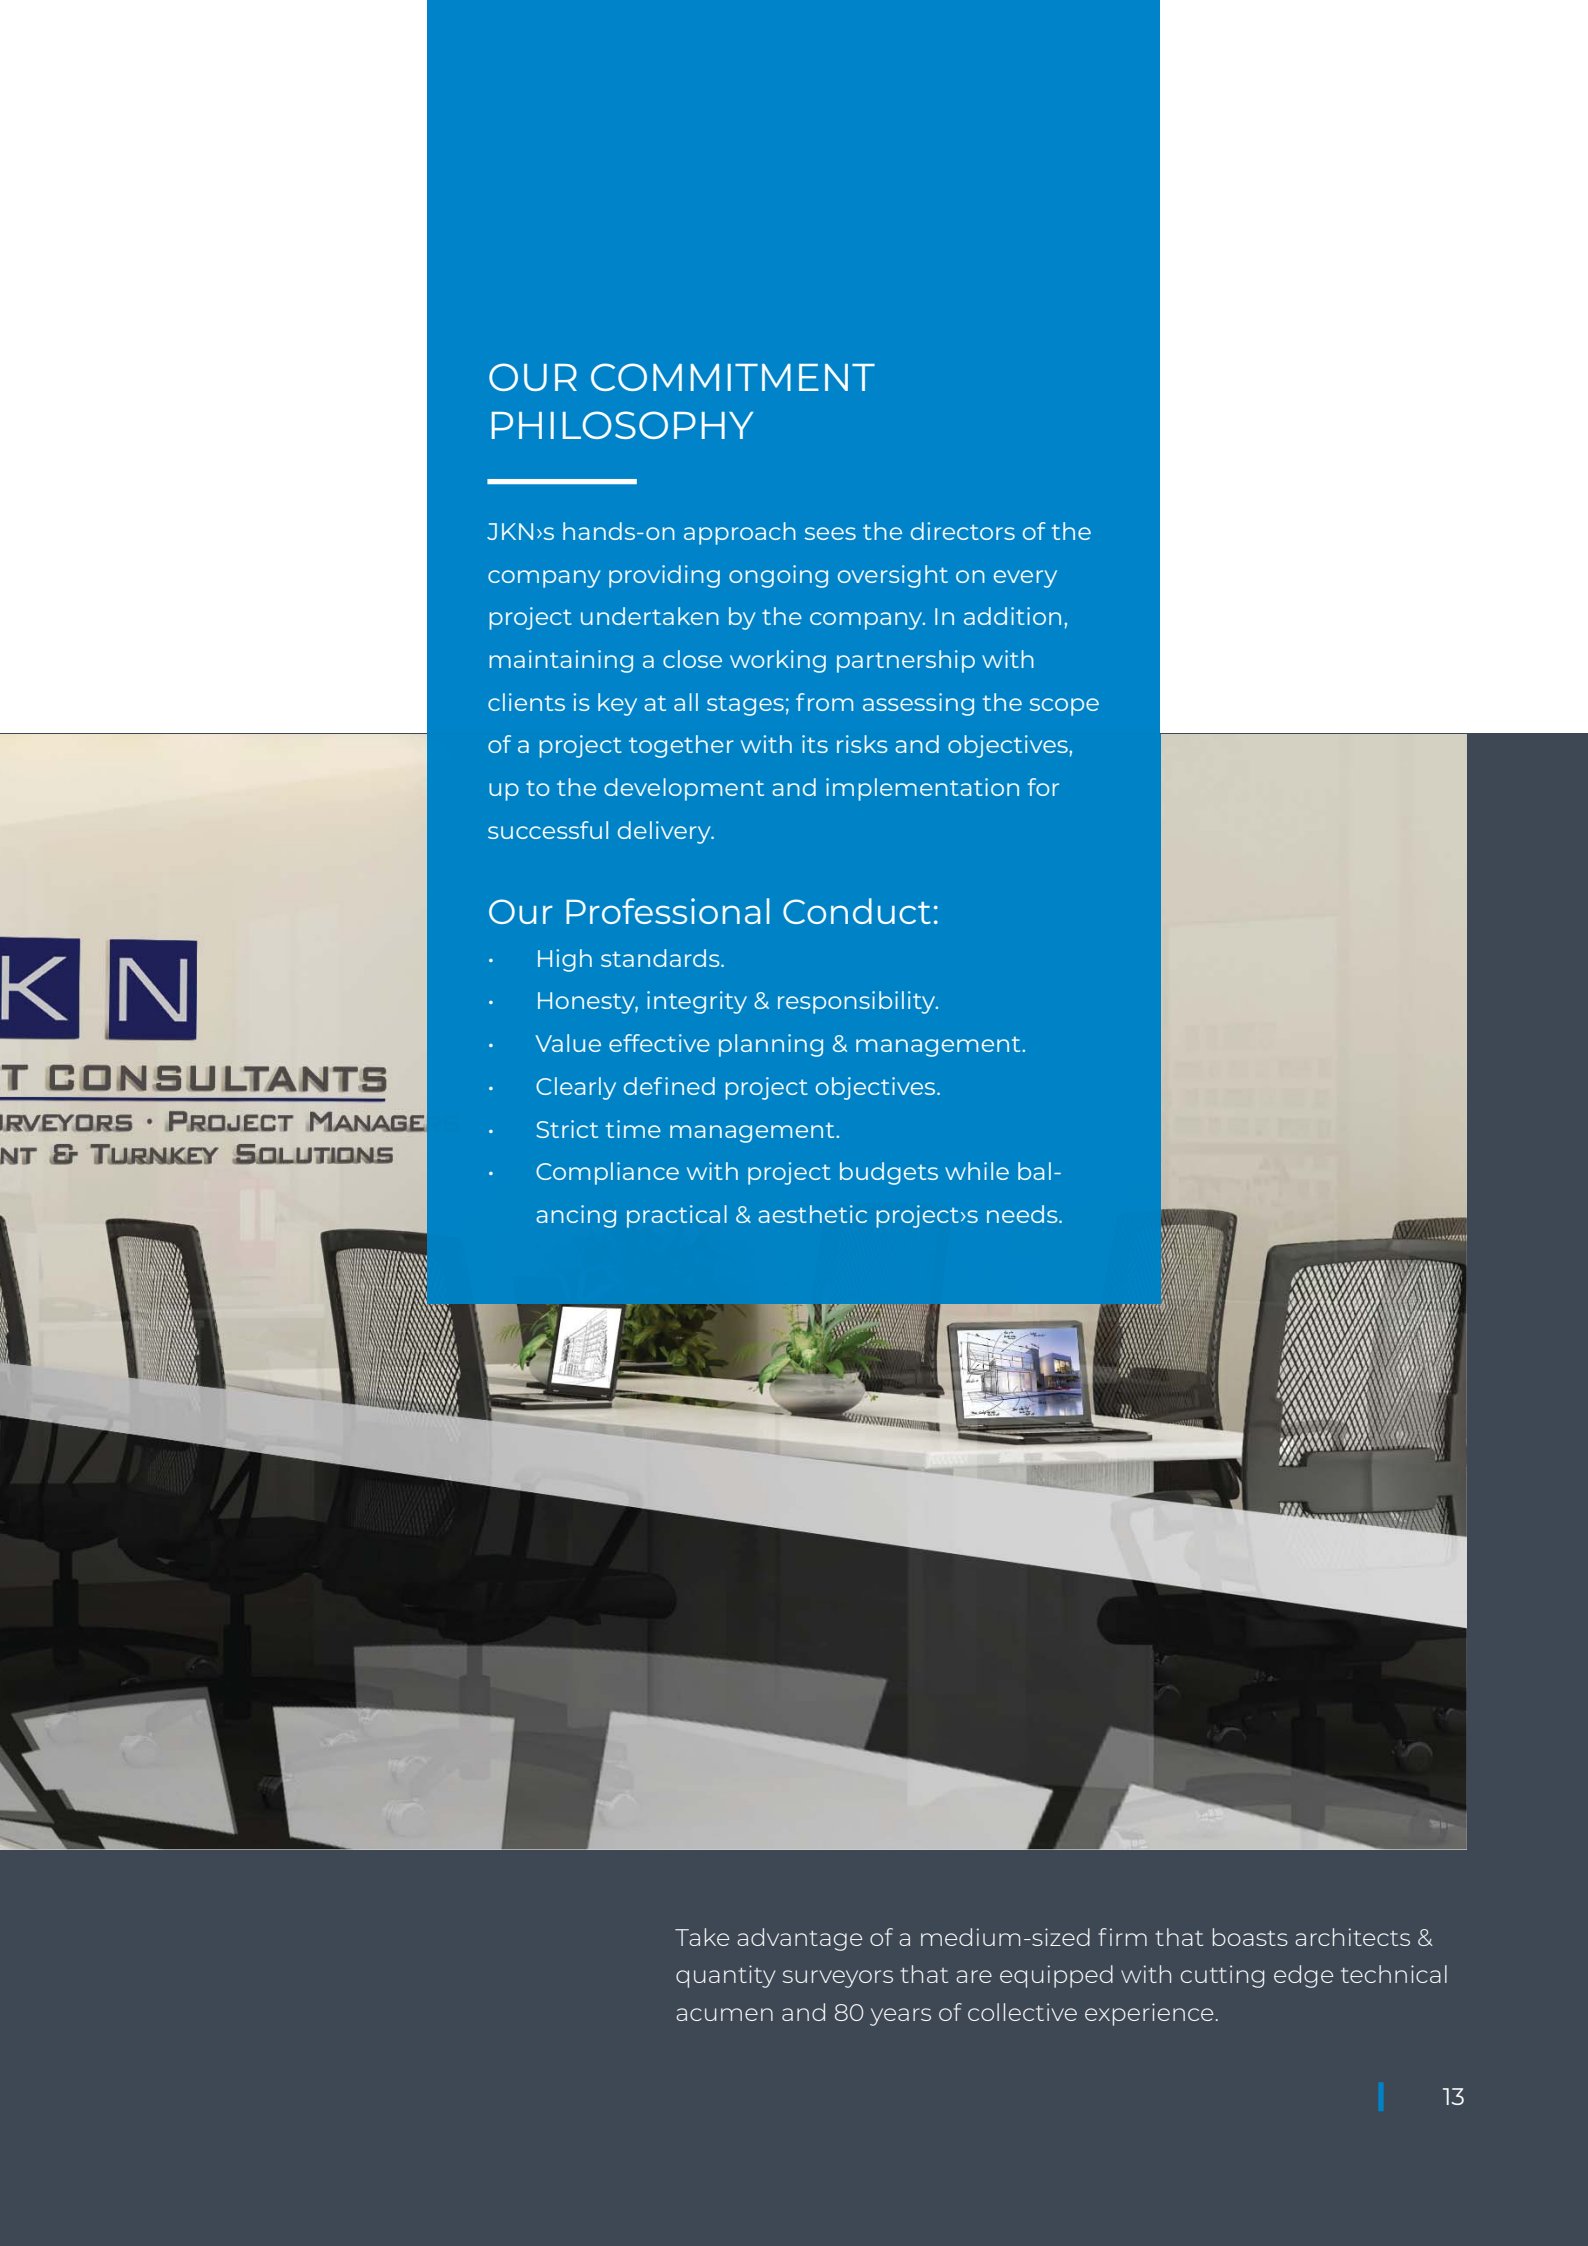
OUR COMMITMENT PHILOSOPHY

JKN›s hands-on approach sees the directors of the company providing ongoing oversight on every project undertaken by the company. In addition, maintaining a close working partnership with clients is key at all stages; from assessing the scope of a project together with its risks and objectives, up to the development and implementation for successful delivery.

Our Professional Conduct:
• High standards.
• Honesty, integrity & responsibility.
• Value effective planning & management.
• Clearly defined project objectives.
• Strict time management.
• Compliance with project budgets while balancing practical & aesthetic project›s needs.

K N
T CONSULTANTS
RVEYORS · PROJECT MANAGE
NT & TURNKEY SOLUTIONS

Take advantage of a medium-sized firm that boasts architects & quantity surveyors that are equipped with cutting edge technical acumen and 80 years of collective experience.

13